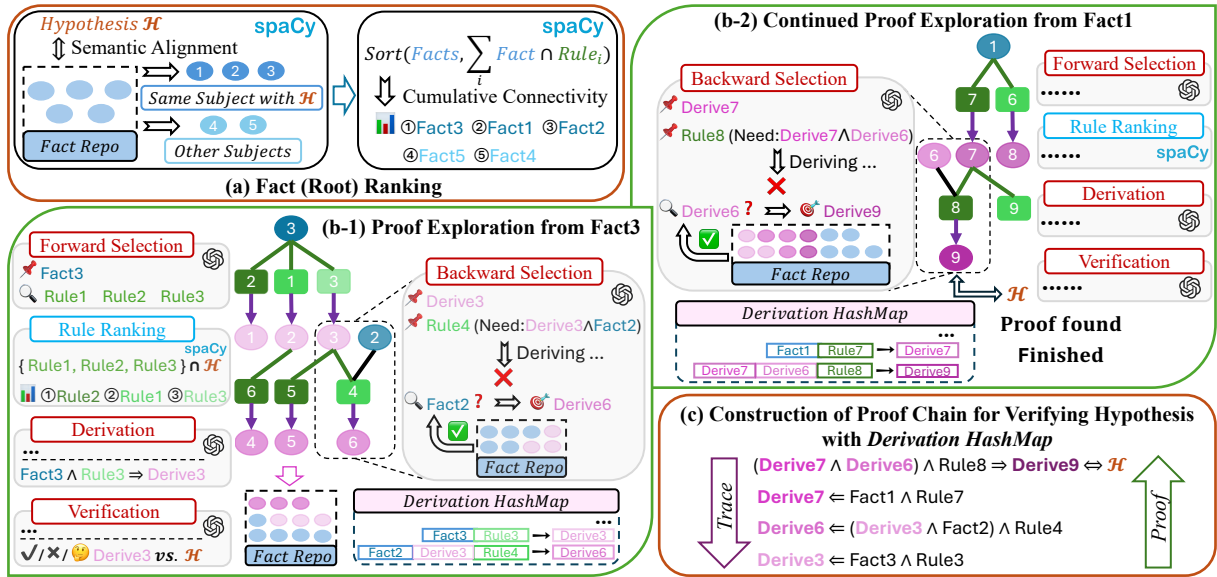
Hypothesis $\mathcal{H}$
spaCy
⇕ Semantic Alignment
1 2 3
Same Subject with $\mathcal{H}$
Fact Repo
4 5
Other Subjects

spaCy
$Sort(Facts, \sum_i Fact \cap Rule_i)$
⇓ Cumulative Connectivity
①Fact3 ②Fact1 ③Fact2
④Fact5 ⑤Fact4

(a) Fact (Root) Ranking

(b-2) Continued Proof Exploration from Fact1

Backward Selection
Derive7
Rule8 (Need:Derive7∧Derive6)
⇓ Deriving ...
Derive6 ? ⇒ Derive9
Fact Repo

1
7 6
6 7 8
8 9
9
$\mathcal{H}$

Forward Selection
......
Rule Ranking
...... spaCy
Derivation
......
Verification
......

Derivation HashMap
...
Fact1 Rule7 → Derive7
Derive7 Derive6 Rule8 → Derive9

Proof found
Finished

(b-1) Proof Exploration from Fact3

Forward Selection
Fact3
Rule1 Rule2 Rule3

Rule Ranking
spaCy
{ Rule1, Rule2, Rule3 } ∩ $\mathcal{H}$
①Rule2 ②Rule1 ③Rule3

Derivation
...
Fact3 ∧ Rule3 ⇒ Derive3

Verification
...
✓/✕/ Derive3 vs. $\mathcal{H}$

3
2 1 3
1 2 3 2
6 5 4
4 5 6
Fact Repo

Backward Selection
Derive3
Rule4 (Need:Derive3∧Fact2)
⇓ Deriving ...
Fact2 ? ⇒ Derive6
Fact Repo

Derivation HashMap
...
Fact3 Rule3 → Derive3
Fact2 Derive3 Rule4 → Derive6

(c) Construction of Proof Chain for Verifying Hypothesis with Derivation HashMap

Trace
(Derive7 ∧ Derive6) ∧ Rule8 ⇒ Derive9 ⇔ $\mathcal{H}$
Derive7 ⇐ Fact1 ∧ Rule7
Derive6 ⇐ (Derive3 ∧ Fact2) ∧ Rule4
Derive3 ⇐ Fact3 ∧ Rule3
Proof